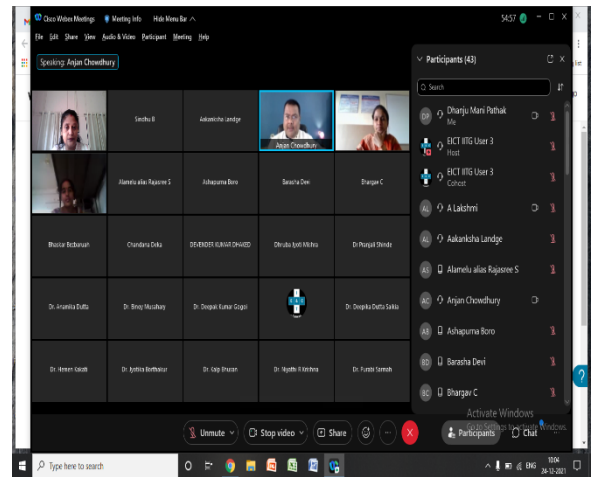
Cisco Webex Meetings | Meeting Info | Hide Menu Bar ^

54:57 — □ X

File Edit Share View Audio & Video Participant Meeting Help

Speaking: Anjan Chowdhury

Sindhu B | Aakanksha Landge | Anjan Chowdhury

Alamelu alias Rajasree S | Ashapurna Boro | Barasha Devi | Bhargav C

Bhaskar Bezbaruah | Chandana Deka | DEVENDER KUMAR DHAKED | Dhruba Jyoti Mishra | Dr Pranjali Shinde

Dr. Anamika Dutta | Dr. Binoy Musahary | Dr. Deepak Kumar Gogoi | Dr. Deepika Dutta Saikia

Dr. Hemen Kalita | Dr. Jyotika Borthakur | Dr. Kalp Bhusan | Dr. Nyathi R Krishna | Dr. Pundit Samoh

Participants (43)

Search

DP Dhanju Mani Pathak Me

EICT IITG User 3 Host

EICT IITG User 3 Cohost

AL A Lakshmi

AL Aakanksha Landge

AS Alamelu alias Rajasree S

AC Anjan Chowdhury

AB Ashapurna Boro

BD Barasha Devi

BC Bhargav C

Activate Windows
Go to Settings to activate Windows.

Unmute | Stop video | Share | Participants | Chat

Type here to search

ENG 10:04 24-12-2021